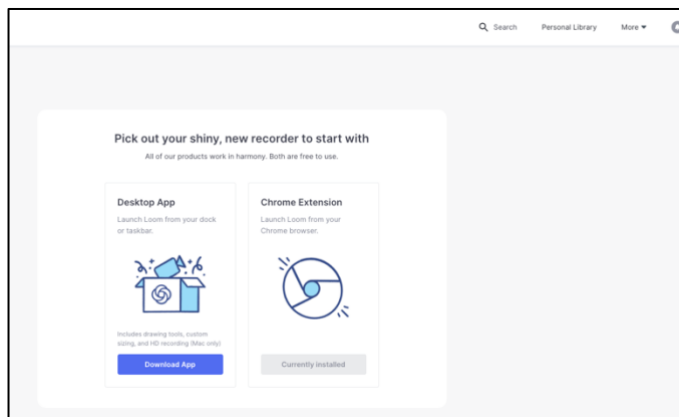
Search Personal Library More

Pick out your shiny, new recorder to start with

All of our products work in harmony. Both are free to use.

Desktop App

Launch Loom from your dock or taskbar.

Includes drawing tools, custom sizing, and HD recording (Mac only)

Download App

Chrome Extension

Launch Loom from your Chrome browser.

Currently installed